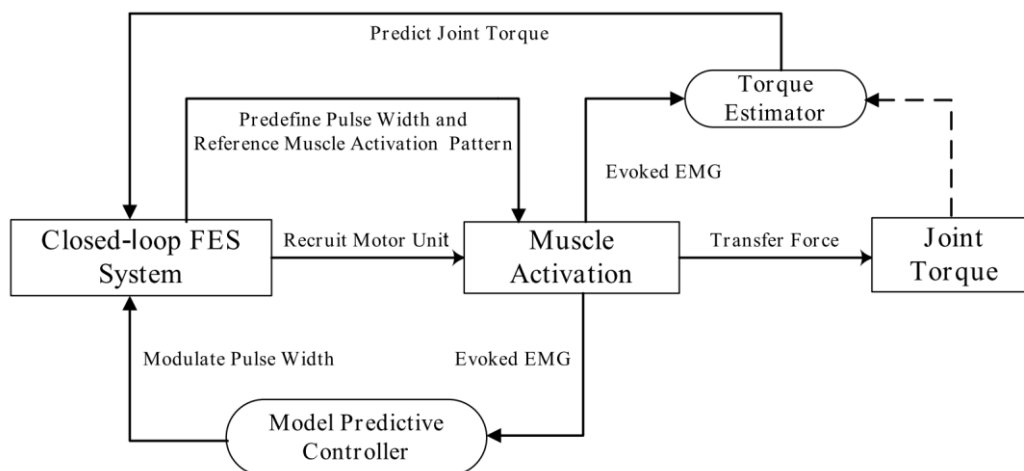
Predict Joint Torque

Torque Estimator

Predefine Pulse Width and Reference Muscle Activation Pattern

Evoked EMG

Closed-loop FES System

Recruit Motor Unit

Muscle Activation

Transfer Force

Joint Torque

Modulate Pulse Width

Evoked EMG

Model Predictive Controller